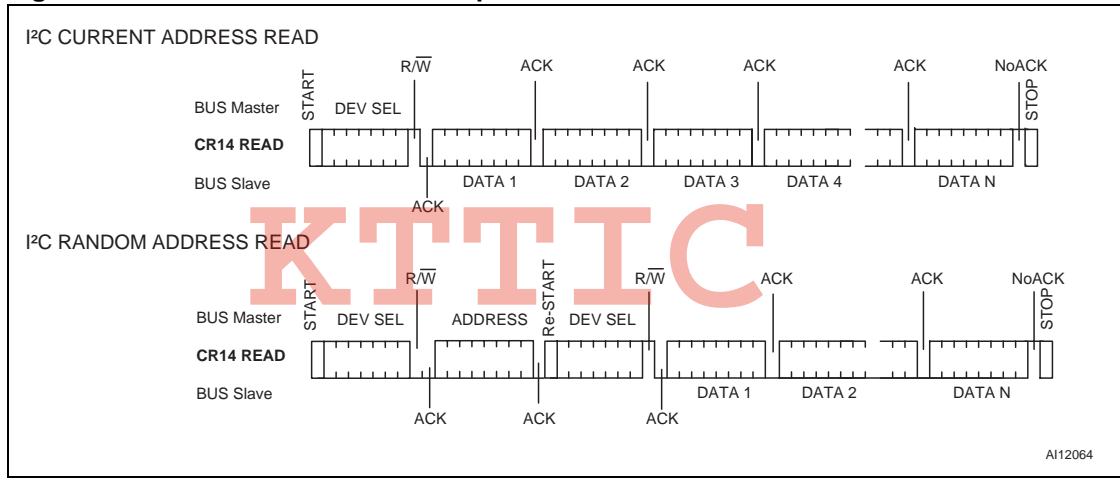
I²C CURRENT ADDRESS READ

BUS Master
CR14 READ
BUS Slave

START
DEV SEL
R/$\overline{W}$
ACK
ACK
ACK
ACK
ACK
NoACK
STOP
DATA 1
DATA 2
DATA 3
DATA 4
DATA N

KTTIC

I²C RANDOM ADDRESS READ

BUS Master
CR14 READ
BUS Slave

START
DEV SEL
R/$\overline{W}$
ADDRESS
Re-START
DEV SEL
R/$\overline{W}$
ACK
ACK
NoACK
STOP
ACK
ACK
ACK
DATA 1
DATA 2
DATA N

AI12064